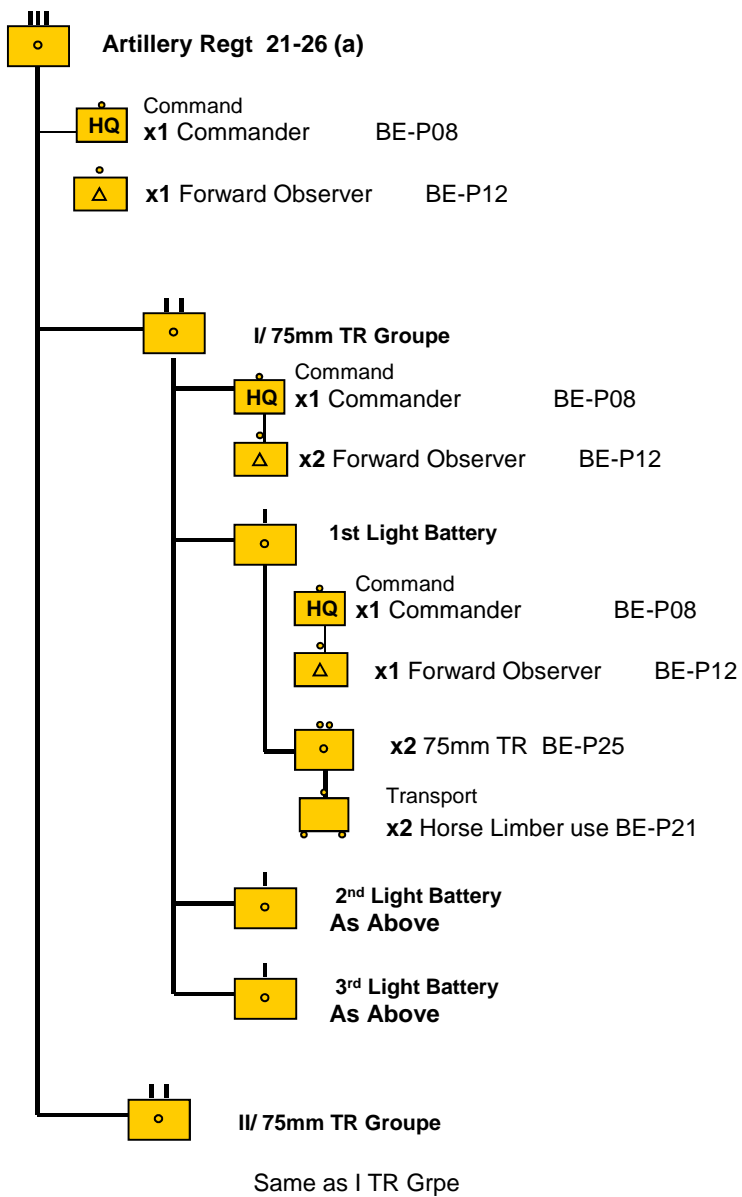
III

Artillery Regt 21-26 (a)

HQ Command
x1 Commander BE-P08

△ x1 Forward Observer BE-P12

II

I/ 75mm TR Groupe

HQ Command
x1 Commander BE-P08

△ x2 Forward Observer BE-P12

I

1st Light Battery

HQ Command
x1 Commander BE-P08

△ x1 Forward Observer BE-P12

x2 75mm TR BE-P25

Transport
x2 Horse Limber use BE-P21

I

2nd Light Battery
As Above

I

3rd Light Battery
As Above

II

II/ 75mm TR Groupe

Same as I TR Grpe